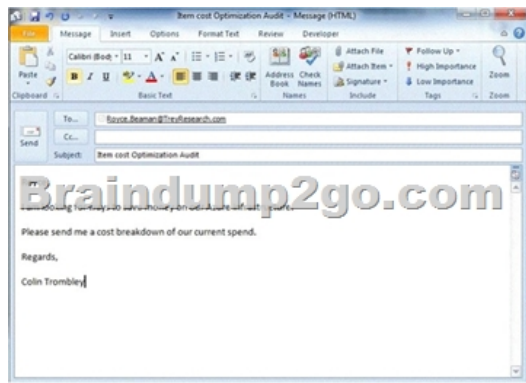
Item cost Optimization Audit - Message (HTML)

File Message Insert Options Format Text Review Developer

Paste Calibri (Bod 11 A A B I U A Address Book Check Names Attach File Attach Item Signature Follow Up High Importance Low Importance Zoom

Clipboard Basic Text Names Include Tags Zoom

To... Royce.Beanan@TreyResearch.com

Cc...

Send

Subject: Item cost Optimization Audit

Braindump2go.com

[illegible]

Please send me a cost breakdown of our current spend.

Regards,

Colin Trombley